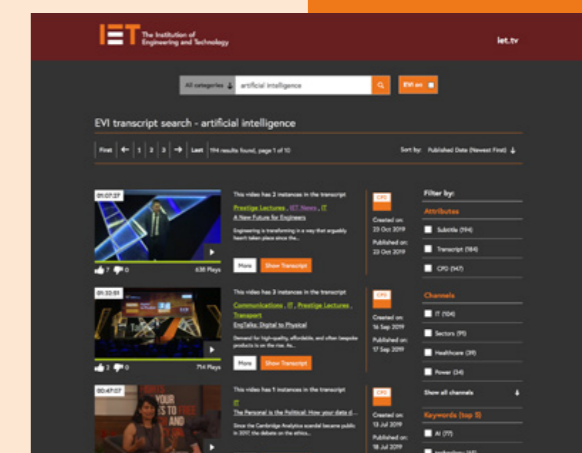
IET The Institution of Engineering and Technology

iet.tv

All categories

artificial intelligence

EVI on

EVI transcript search - artificial intelligence

First 1 2 3 Last 194 results found, page 1 of 10

Sort by: Published Date (Newest First)

01:07:27

This video has 2 instances in the transcript

Prestige Lectures, IET News, IT

A New Future for Engineers

Engineering is transforming in a way that arguably hasn't taken place since the...

7 0 638 Plays

More Show Transcript

CPD

Created on: 23 Oct 2019

Published on: 23 Oct 2019

01:33:51

This video has 3 instances in the transcript

Communications, IT, Prestige Lectures, Transport

EngTalks: Digital to Physical

Demand for high-quality, affordable, and often bespoke products is on the rise. As...

7 0 714 Plays

More Show Transcript

CPD

Created on: 16 Sep 2019

Published on: 17 Sep 2019

00:47:07

This video has 1 instances in the transcript

IT

The Personal is the Political: How your data d...

Since the Cambridge Analytica scandal became public in 2017, the debate on the ethics...

CPD

Created on: 13 Jul 2019

Published on: 18 Jul 2019

Filter by:

Attributes

Subtitle (194)

Transcript (184)

CPD (147)

Channels

IT (104)

Sectors (91)

Healthcare (39)

Power (34)

Show all channels

Keywords (top 5)

AI (77)

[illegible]